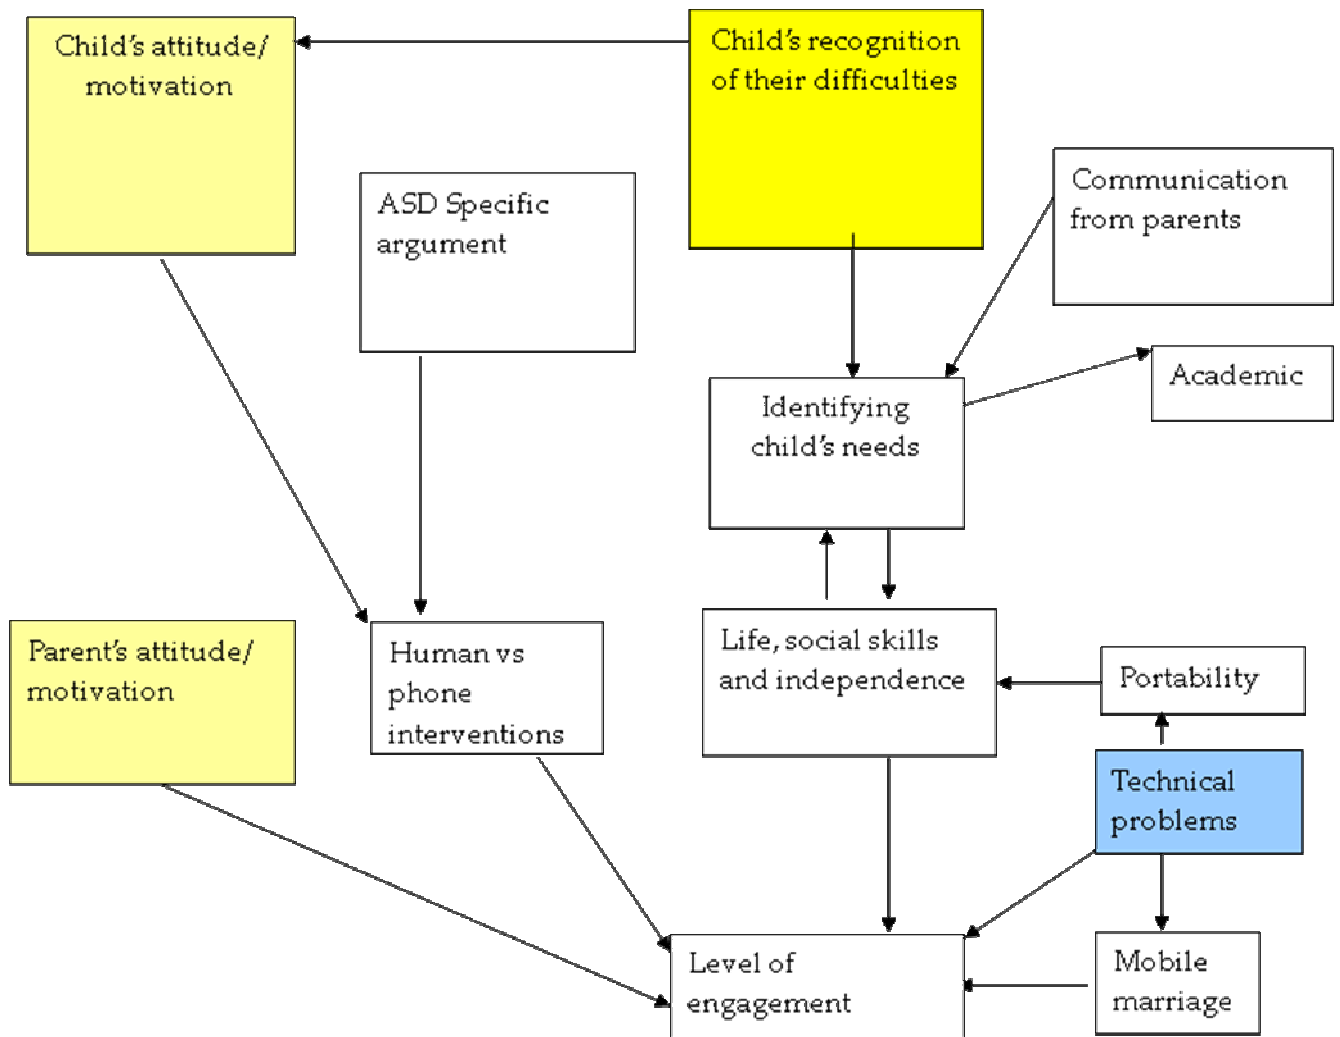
Child's attitude/ motivation

Child's recognition of their difficulties

ASD Specific argument

Communication from parents

Academic

Identifying child's needs

Parent's attitude/ motivation

Human vs phone interventions

Life, social skills and independence

Portability

Technical problems

Level of engagement

Mobile marriage